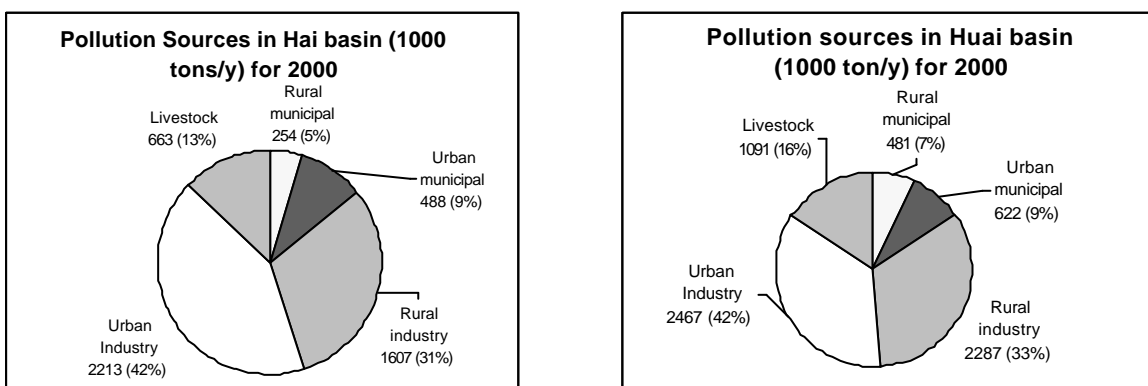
Pollution Sources in Hai basin (1000 tons/y) for 2000

Livestock
663 (13%)

Rural municipal
254 (5%)

Urban municipal
488 (9%)

Rural industry
1607 (31%)

Urban Industry
2213 (42%)

Pollution sources in Huai basin (1000 ton/y) for 2000

Livestock
1091 (16%)

Rural municipal
481 (7%)

Urban municipal
622 (9%)

Urban Industry
2467 (42%)

Rural industry
2287 (33%)